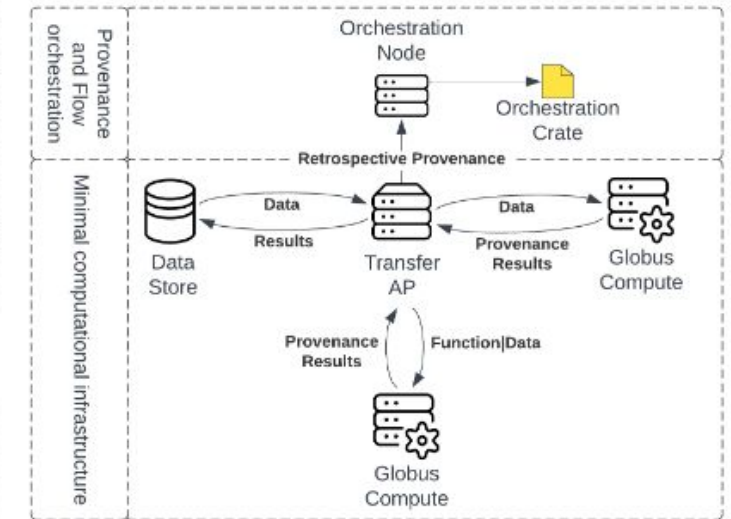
Provenance and Flow orchestration

Orchestration Node

Orchestration Crate

Retrospective Provenance

Minimal computational infrastructure

Data

Results

Data Store

Transfer AP

Data

Provenance Results

Globus Compute

Provenance Results

Function|Data

Globus Compute